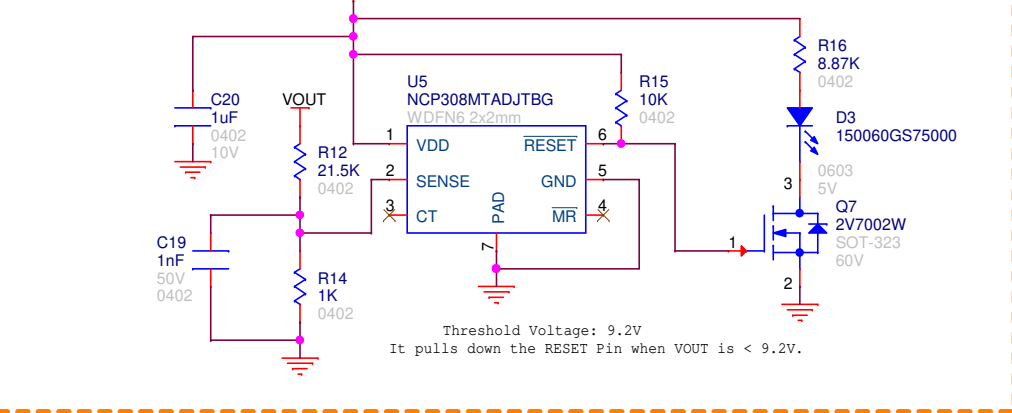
C20
1uF
0402
10V

VOUT

R12
21.5K
0402

C19
1nF
50V
0402

R14
1K
0402

U5
NCP308MTADJTBG
WDFN6 2x2mm

1 VDD
2 SENSE
3 CT
PAD 7
6 $\overline{RESET}$
5 GND
4 $\overline{MR}$

R15
10K
0402

R16
8.87K
0402

D3
150060GS75000
0603
5V

Q7
2V7002W
SOT-323
60V

1
3
2

Threshold Voltage: 9.2V
It pulls down the RESET Pin when VOUT is < 9.2V.